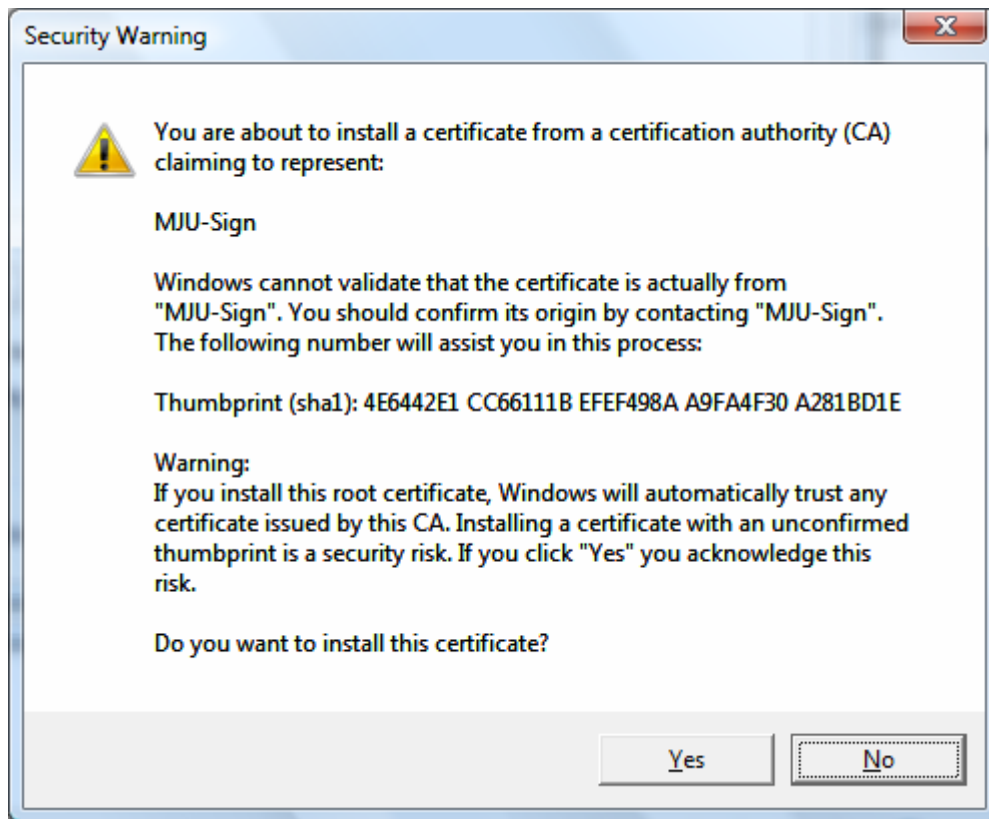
Security Warning

X

You are about to install a certificate from a certification authority (CA) claiming to represent:

MJU-Sign

Windows cannot validate that the certificate is actually from "MJU-Sign". You should confirm its origin by contacting "MJU-Sign". The following number will assist you in this process:

Thumbprint (sha1): 4E6442E1 CC66111B EFEF498A A9FA4F30 A281BD1E

Warning:
If you install this root certificate, Windows will automatically trust any certificate issued by this CA. Installing a certificate with an unconfirmed thumbprint is a security risk. If you click "Yes" you acknowledge this risk.

Do you want to install this certificate?

Yes

No